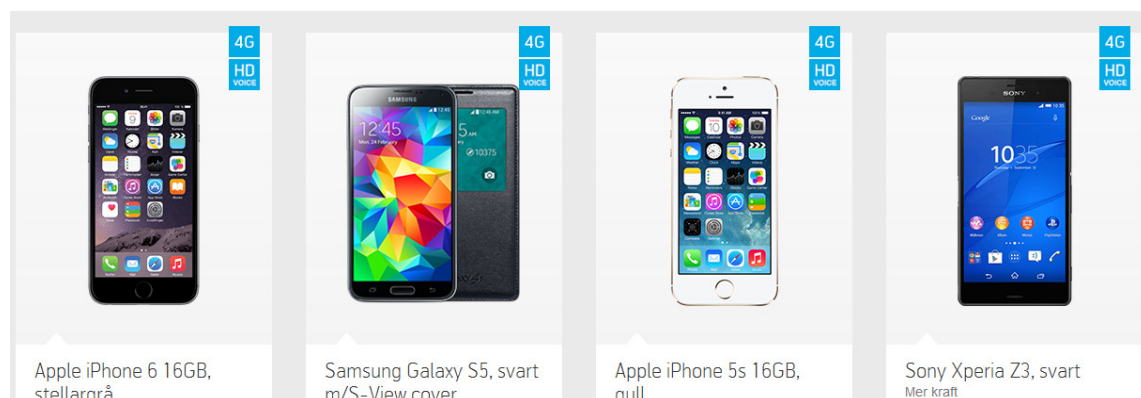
4G
HD VOICE

Apple iPhone 6 16GB, stellargrå

4G
HD VOICE

SAMSUNG
12:45
Mon, 24 February
12:45 AM
5
10375

Samsung Galaxy S5, svart m/S-View cover

4G
HD VOICE

Apple iPhone 5s 16GB, gull

4G
HD VOICE

SONY
10:35

Sony Xperia Z3, svart
Mer kraft